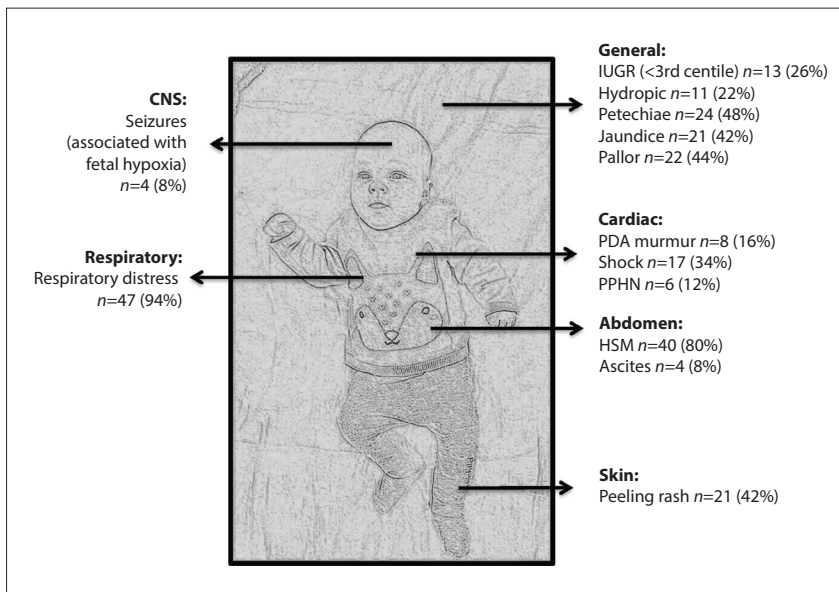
CNS:
Seizures (associated with fetal hypoxia) $n$=4 (8%)

Respiratory:
Respiratory distress $n$=47 (94%)

General:
IUGR (<3rd centile) $n$=13 (26%)
Hydropic $n$=11 (22%)
Petechiae $n$=24 (48%)
Jaundice $n$=21 (42%)
Pallor $n$=22 (44%)

Cardiac:
PDA murmur $n$=8 (16%)
Shock $n$=17 (34%)
PPHN $n$=6 (12%)

Abdomen:
HSM $n$=40 (80%)
Ascites $n$=4 (8%)

Skin:
Peeling rash $n$=21 (42%)